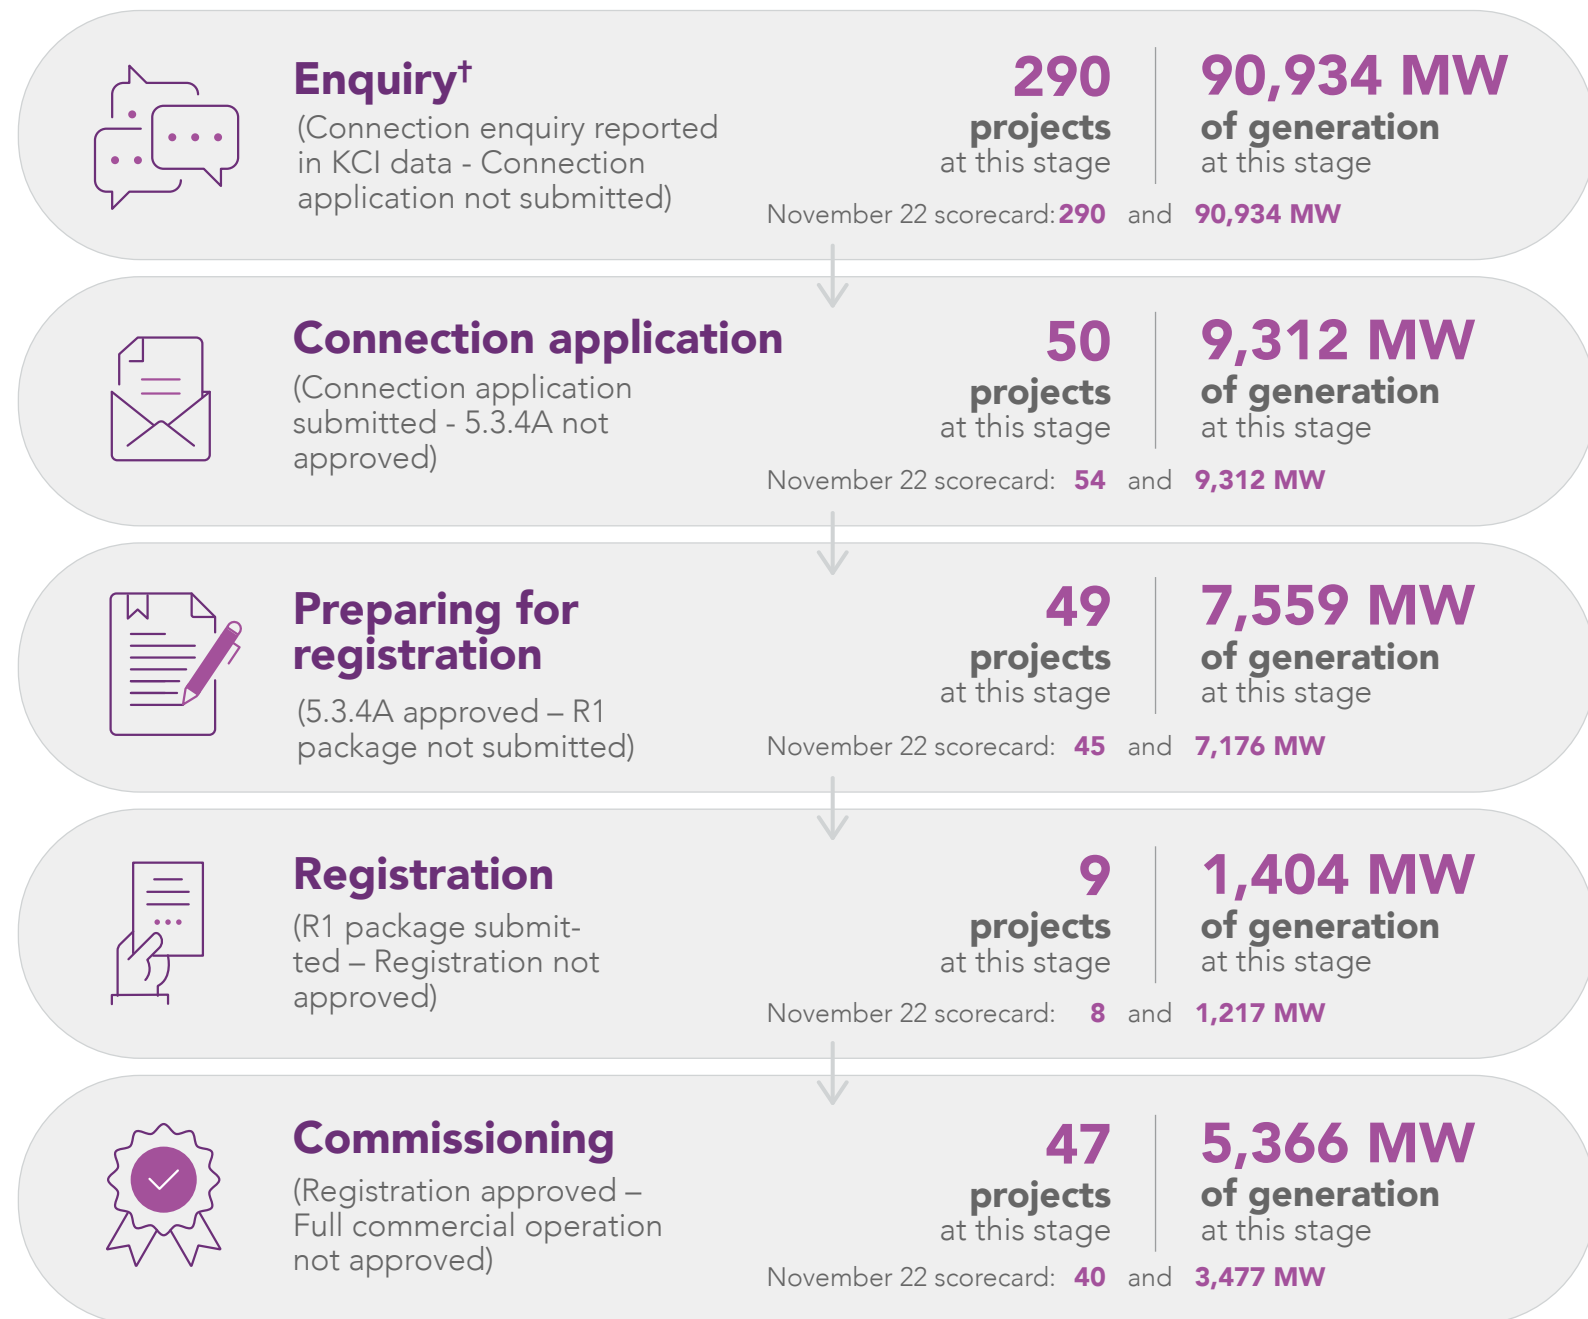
Enquiry†
(Connection enquiry reported in KCI data - Connection application not submitted)

290
projects
at this stage

90,934 MW
of generation
at this stage

November 22 scorecard: 290 and 90,934 MW

Connection application
(Connection application submitted - 5.3.4A not approved)

50
projects
at this stage

9,312 MW
of generation
at this stage

November 22 scorecard: 54 and 9,312 MW

Preparing for registration
(5.3.4A approved – R1 package not submitted)

49
projects
at this stage

7,559 MW
of generation
at this stage

November 22 scorecard: 45 and 7,176 MW

Registration
(R1 package submitted – Registration not approved)

9
projects
at this stage

1,404 MW
of generation
at this stage

November 22 scorecard: 8 and 1,217 MW

Commissioning
(Registration approved – Full commercial operation not approved)

47
projects
at this stage

5,366 MW
of generation
at this stage

November 22 scorecard: 40 and 3,477 MW